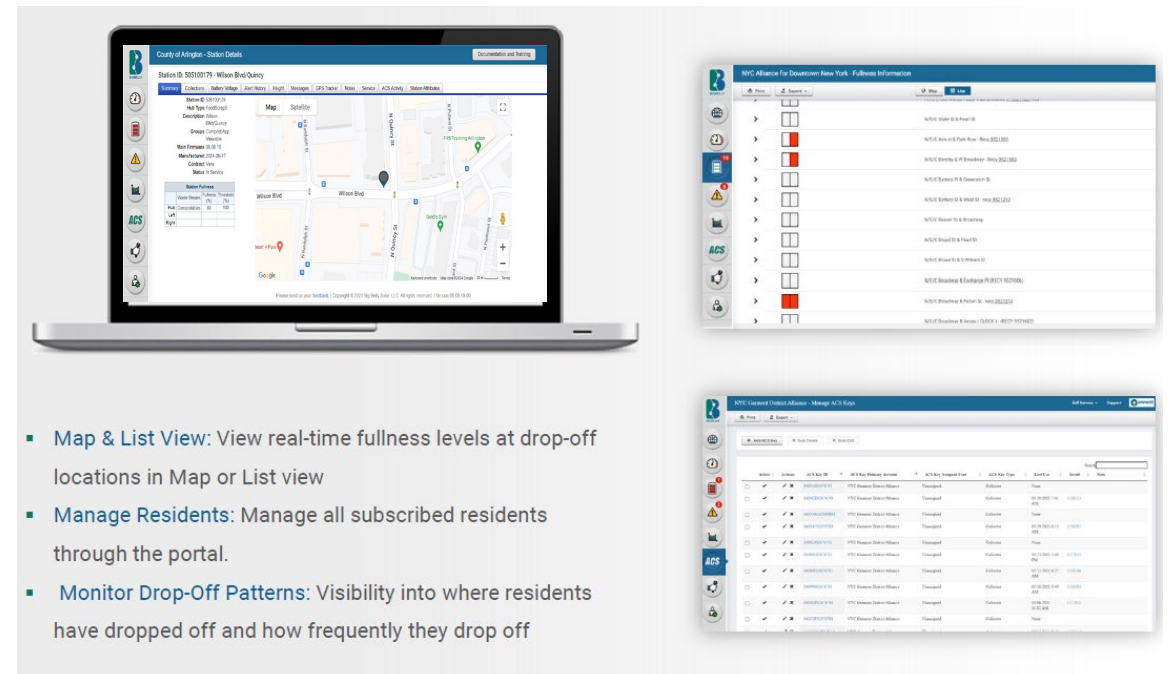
County of Arlington - Station Details

Documentation and Training

Station ID: 505100179 - Wilson Blvd/Quincy

Summary | Collections | Battery Voltage | Alert History | Height | Messages | GPS Tracker | Notes | Service | ACS Activity | Station Attributes

Station ID 505100179
Hub Type FoodScrap3
Description Wilson Blvd/Quincy
Groups Compost App Viewable
Main Firmware 38.00.15
Manufactured 2024-06-17
Contract View
Status In Service

Station Fullness

ACS

Map | Satellite

Wilson Blvd

N Quincy St

Google

NYC Alliance for Downtown New York - Fullness Information

Print | Export | Map | List

NYC Garment District Alliance - Manage ACS Keys

Print | Export

ACS

▪ Map & List View: View real-time fullness levels at drop-off locations in Map or List view

▪ Manage Residents: Manage all subscribed residents through the portal.

▪ Monitor Drop-Off Patterns: Visibility into where residents have dropped off and how frequently they drop off